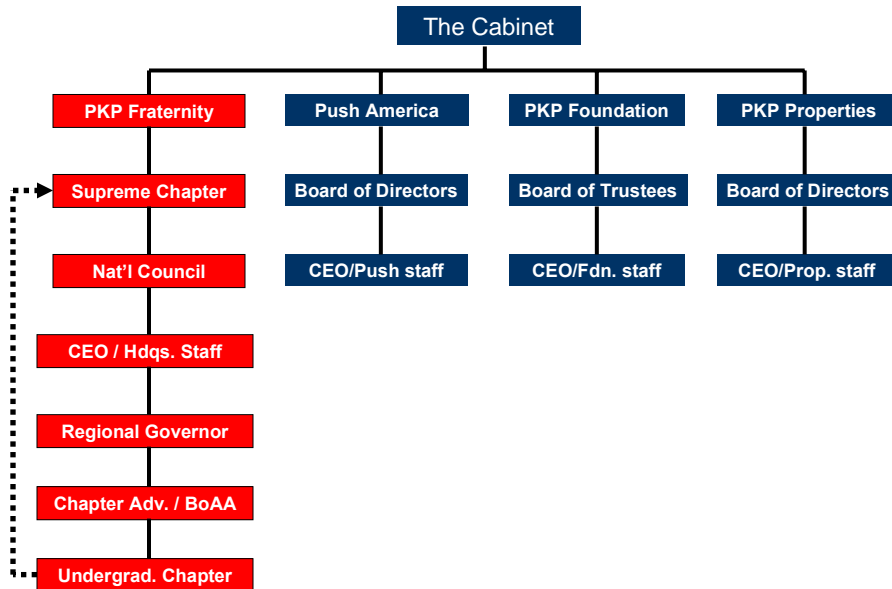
The Cabinet

PKP Fraternity

Supreme Chapter

Nat’l Council

CEO / Hdqs. Staff

Regional Governor

Chapter Adv. / BoAA

Undergrad. Chapter

Push America

Board of Directors

CEO/Push staff

PKP Foundation

Board of Trustees

CEO/Fdn. staff

PKP Properties

Board of Directors

CEO/Prop. staff